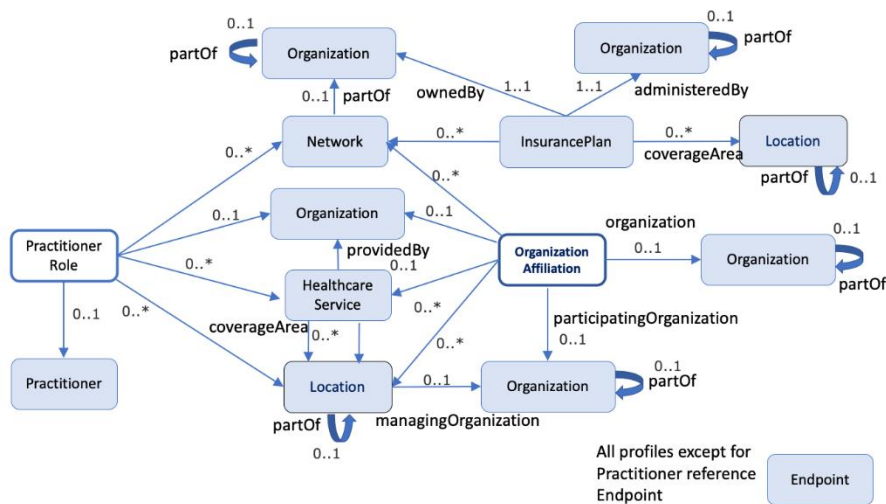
0..1
partOf
Organization
0..1
partOf
Organization
0..1 partOf
ownedBy
1..1
1..1
administeredBy
0..*
Network
0..*
InsurancePlan
0..*
coverageArea
Location
0..*
partOf
0..1
0..1
Organization
0..1
organization
0..1
Practitioner Role
providedBy
Organization Affiliation
0..1
Organization
0..*
0..1
partOf
Healthcare Service
0..1
0..*
0..*
participatingOrganization
coverageArea
0..*
0..1
0..*
Practitioner
Location
0..1
Organization
0..1
partOf
partOf
managingOrganization
0..1
All profiles except for Practitioner reference Endpoint
Endpoint